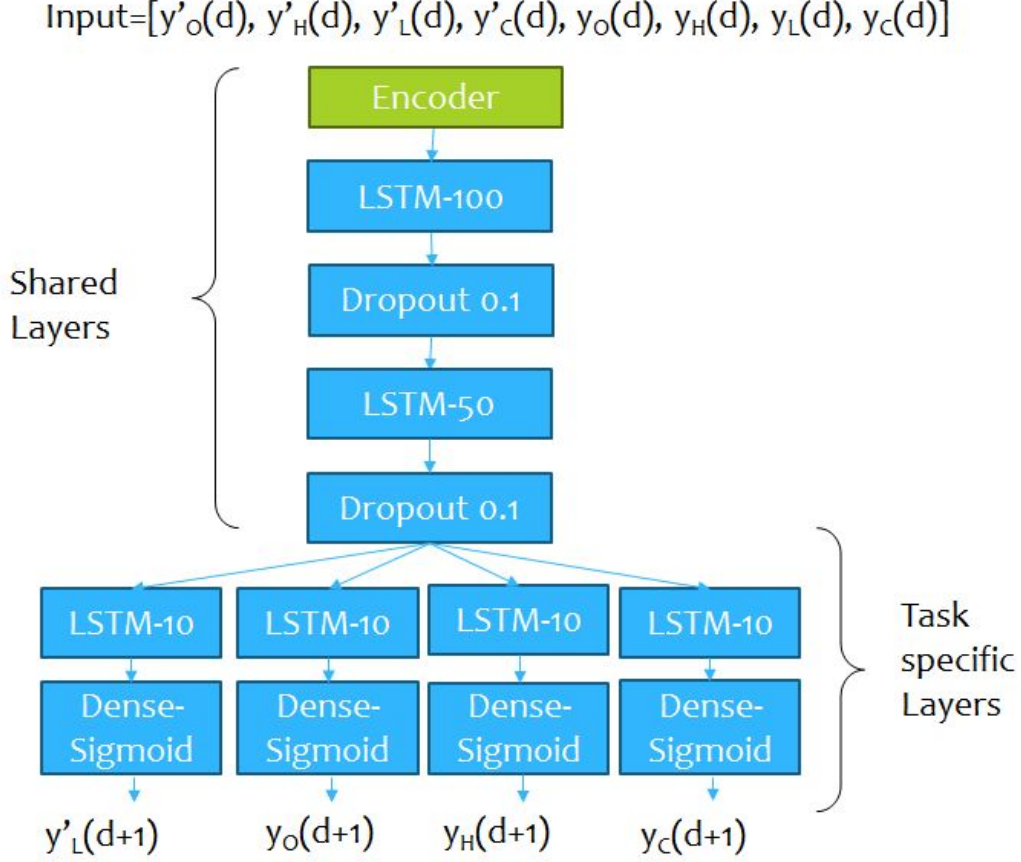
Input=[$y'_O(d)$, $y'_H(d)$, $y'_L(d)$, $y'_C(d)$, $y_O(d)$, $y_H(d)$, $y_L(d)$, $y_C(d)$]

Shared Layers

Encoder

LSTM-100

Dropout 0.1

LSTM-50

Dropout 0.1

Task specific Layers

LSTM-10

Dense-Sigmoid

$y'_L(d+1)$

LSTM-10

Dense-Sigmoid

$y_O(d+1)$

LSTM-10

Dense-Sigmoid

$y_H(d+1)$

LSTM-10

Dense-Sigmoid

$y_C(d+1)$